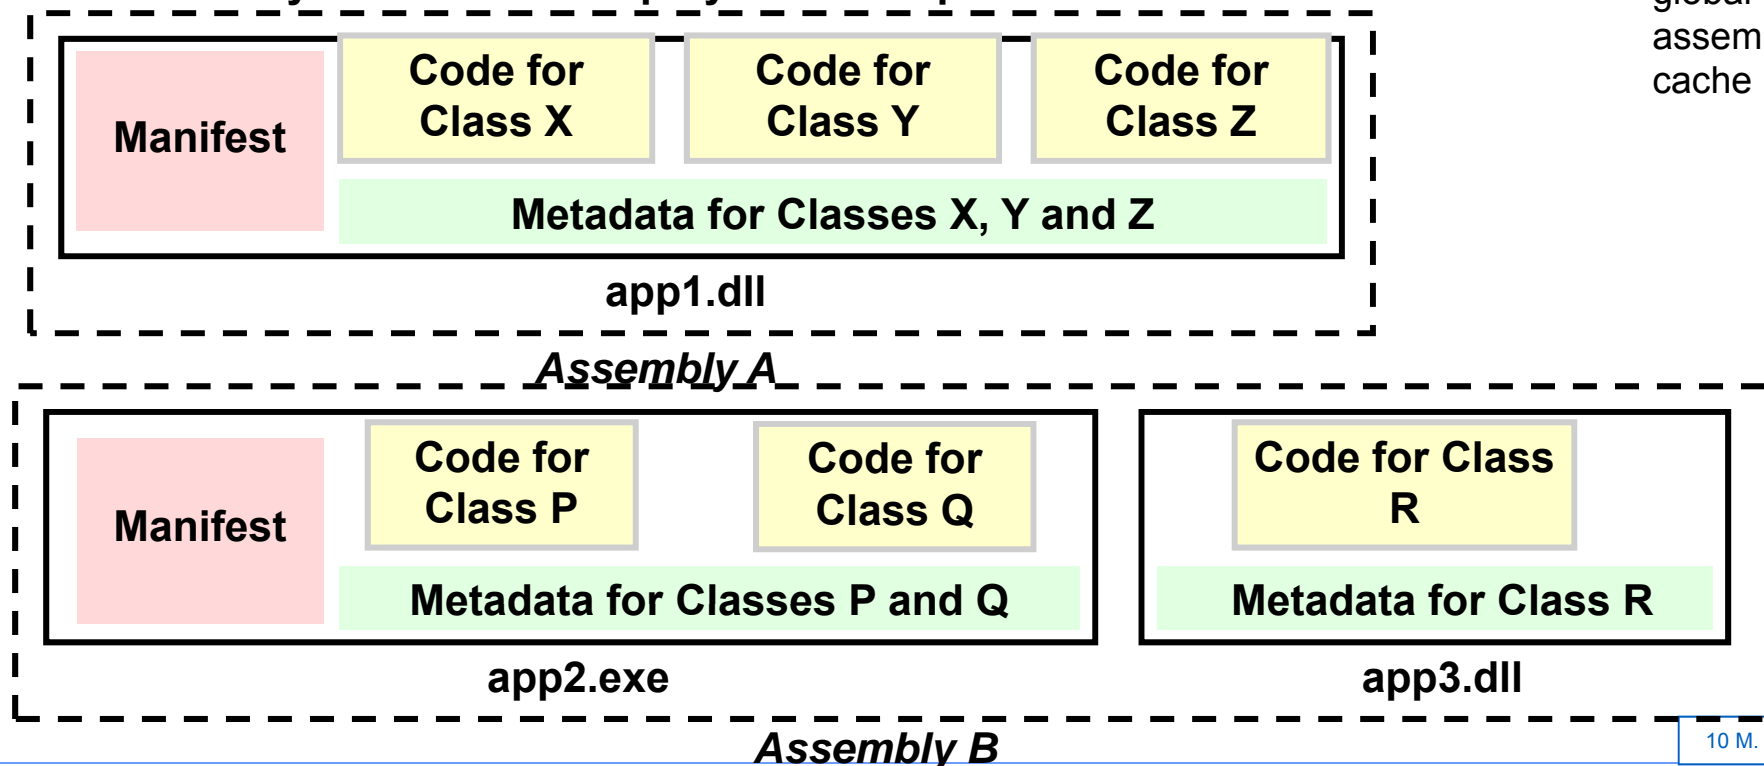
global
assem
cache

Manifest

Code for Class X

Code for Class Y

Code for Class Z

Metadata for Classes X, Y and Z

app1.dll

Assembly A

Manifest

Code for Class P

Code for Class Q

Metadata for Classes P and Q

app2.exe

Code for Class R

Metadata for Class R

app3.dll

Assembly B

10 M.